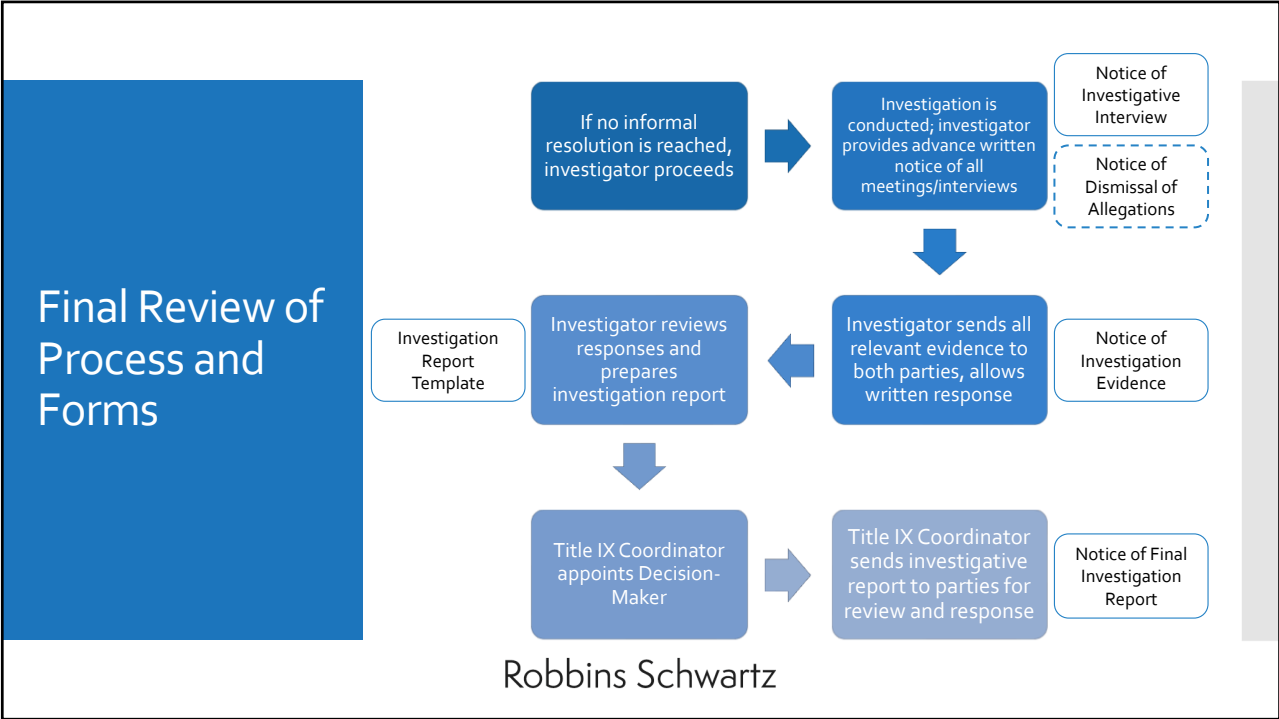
Final Review of Process and Forms

If no informal resolution is reached, investigator proceeds

Investigation is conducted; investigator provides advance written notice of all meetings/interviews

Notice of Investigative Interview

Notice of Dismissal of Allegations

Investigator sends all relevant evidence to both parties, allows written response

Notice of Investigation Evidence

Investigator reviews responses and prepares investigation report

Investigation Report Template

Title IX Coordinator appoints Decision-Maker

Title IX Coordinator sends investigative report to parties for review and response

Notice of Final Investigation Report

Robbins Schwartz